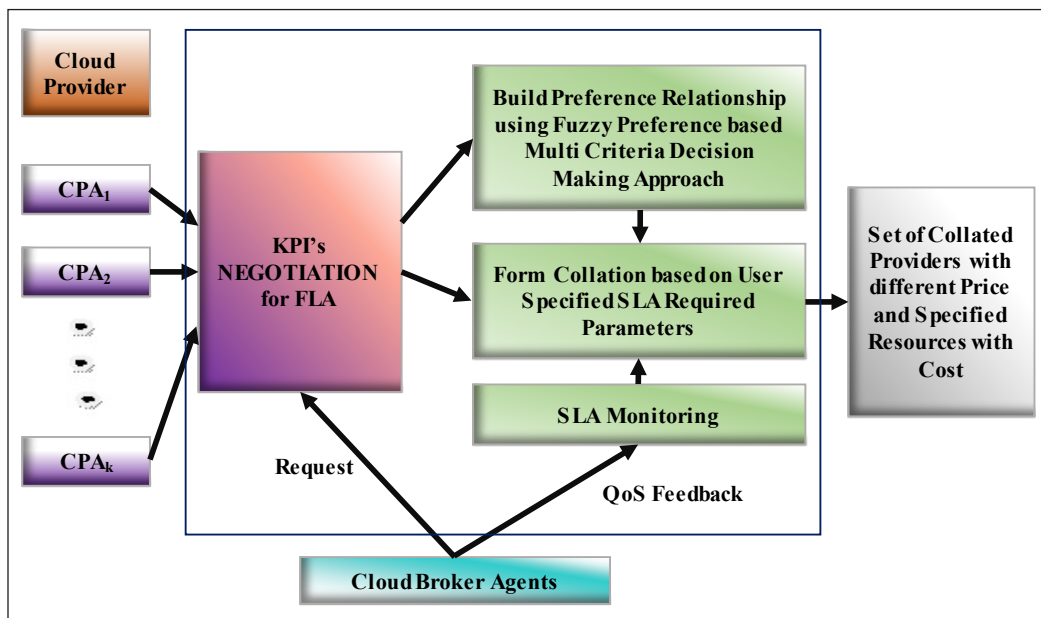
Cloud Provider

$CPA_1$

$CPA_2$

$CPA_k$

KPI's NEGOTIATION for FLA

Build Preference Relationship using Fuzzy Preference based Multi Criteria Decision Making Approach

Form Collation based on User Specified SLA Required Parameters

SLA Monitoring

Set of Collated Providers with different Price and Specified Resources with Cost

Request

QoS Feedback

Cloud Broker Agents